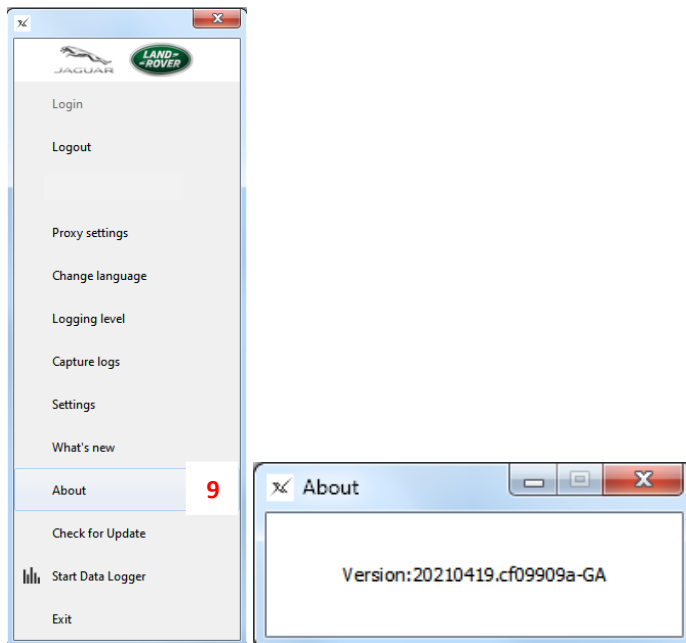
JAGUAR LAND ROVER

Login

Logout

Proxy settings

Change language

Logging level

Capture logs

Settings

What's new

About

9

Check for Update

Start Data Logger

Exit

About

Version:20210419.cf09909a-GA